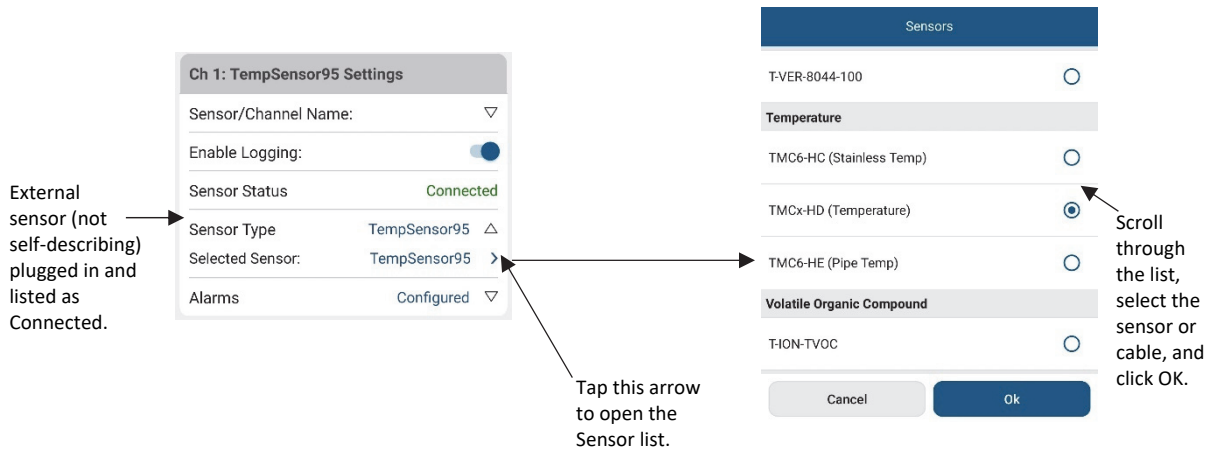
External sensor (not self-describing) plugged in and listed as Connected.

Ch 1: TempSensor95 Settings

Sensor/Channel Name:

Enable Logging:

Sensor Status Connected

Sensor Type TempSensor95

Selected Sensor: TempSensor95

Alarms Configured

Tap this arrow to open the Sensor list.

Sensors

T-VER-8044-100

Temperature

TMC6-HC (Stainless Temp)

TMCx-HD (Temperature)

TMC6-HE (Pipe Temp)

Volatile Organic Compound

T-ION-TVOC

Cancel

Ok

Scroll through the list, select the sensor or cable, and click OK.